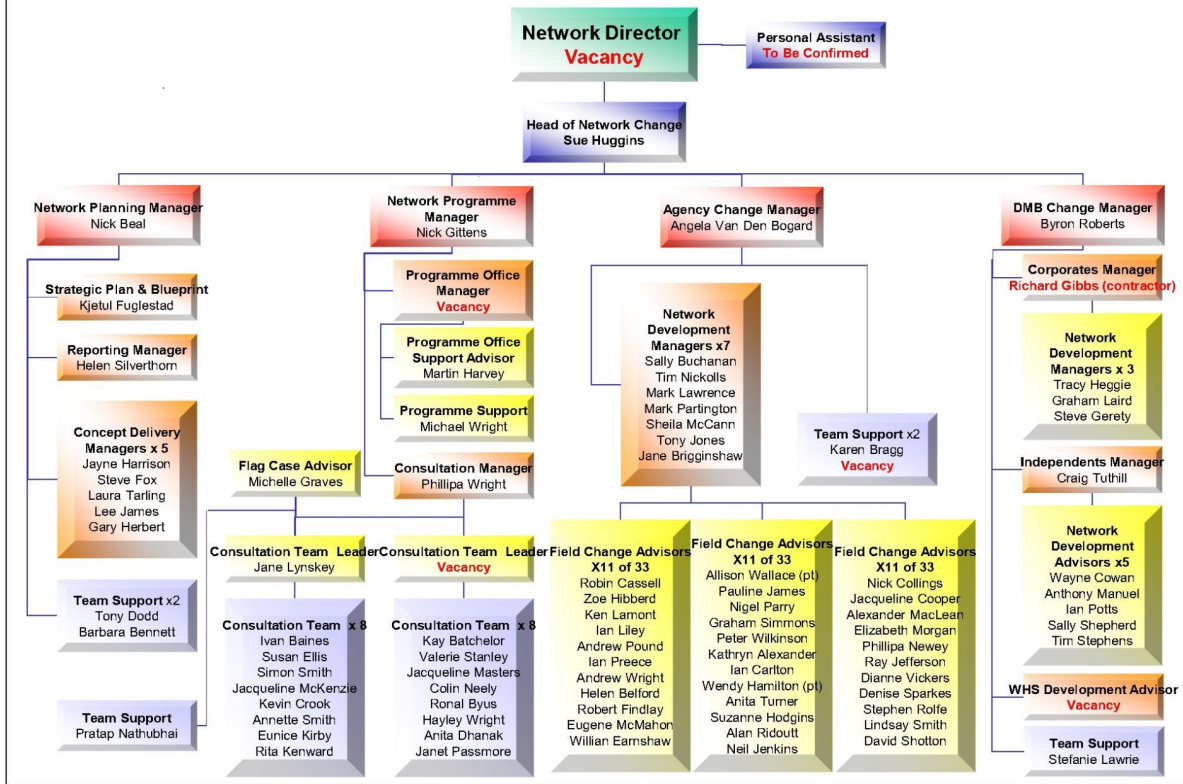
Network Director
Vacancy

Personal Assistant
To Be Confirmed

Head of Network Change
Sue Huggins

Network Planning Manager
Nick Beal

Strategic Plan & Blueprint
Kjetul Fuglestad

Reporting Manager
Helen Silverthorn

Concept Delivery Managers x 5
Jayne Harrison
Steve Fox
Laura Tarling
Lee James
Gary Herbert

Team Support x2
Tony Dodd
Barbara Bennett

Team Support
Pratap Nathubhai

Network Programme Manager
Nick Gittens

Programme Office Manager
Vacancy

Programme Office Support Advisor
Martin Harvey

Programme Support
Michael Wright

Consultation Manager
Phillipa Wright

Flag Case Advisor
Michelle Graves

Consultation Team Leader
Jane Lynskey

Consultation Team Leader
Vacancy

Consultation Team x 8
Ivan Baines
Susan Ellis
Simon Smith
Jacqueline McKenzie
Kevin Crook
Annette Smith
Eunice Kirby
Rita Kenward

Consultation Team x 8
Kay Batchelor
Valerie Stanley
Jacqueline Masters
Colin Neely
Ronal Byus
Hayley Wright
Anita Dhanak
Janet Passmore

Agency Change Manager
Angela Van Den Bogard

Network Development Managers x7
Sally Buchanan
Tim Nickolls
Mark Lawrence
Mark Partington
Sheila McCann
Tony Jones
Jane Brigginshaw

Team Support x2
Karen Bragg
Vacancy

Field Change Advisors X11 of 33
Robin Cassell
Zoe Hibberd
Ken Lamont
Ian Liley
Andrew Pound
Ian Preece
Andrew Wright
Helen Belford
Robert Findlay
Eugene McMahon
Willian Earnshaw

Field Change Advisors X11 of 33
Allison Wallace (pt)
Pauline James
Nigel Parry
Graham Simmons
Peter Wilkinson
Kathryn Alexander
Ian Carlton
Wendy Hamilton (pt)
Anita Turner
Suzanne Hodgins
Alan Ridoutt
Neil Jenkins

Field Change Advisors X11 of 33
Nick Collings
Jacqueline Cooper
Alexander MacLean
Elizabeth Morgan
Phillipa Newey
Ray Jefferson
Dianne Vickers
Denise Sparkes
Stephen Rolfe
Lindsay Smith
David Shotton

DMB Change Manager
Byron Roberts

Corporates Manager
Richard Gibbs (contractor)

Network Development Managers x 3
Tracy Heggie
Graham Laird
Steve Gerety

Independents Manager
Craig Tuthill

Network Development Advisors x5
Wayne Cowan
Anthony Manuel
Ian Potts
Sally Shepherd
Tim Stephens

WHS Development Advisor
Vacancy

Team Support
Stefanie Lawrie